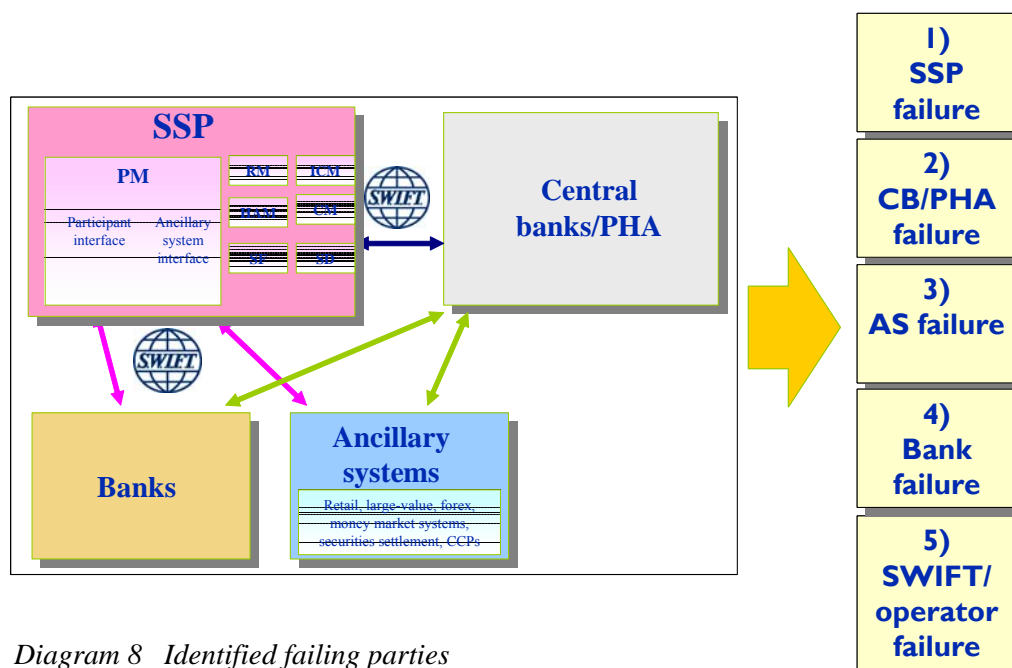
SSP

PM

Participant interface

Ancillary system interface

RM

ICM

HAM

CM

SF

SD

SWIFT

Central banks/PHA

SWIFT

Banks

Ancillary systems

Retail, large-value, forex, money market systems, securities settlement, CCPs

1) SSP failure

2) CB/PHA failure

3) AS failure

4) Bank failure

5) SWIFT/ operator failure

Diagram 8 Identified failing parties